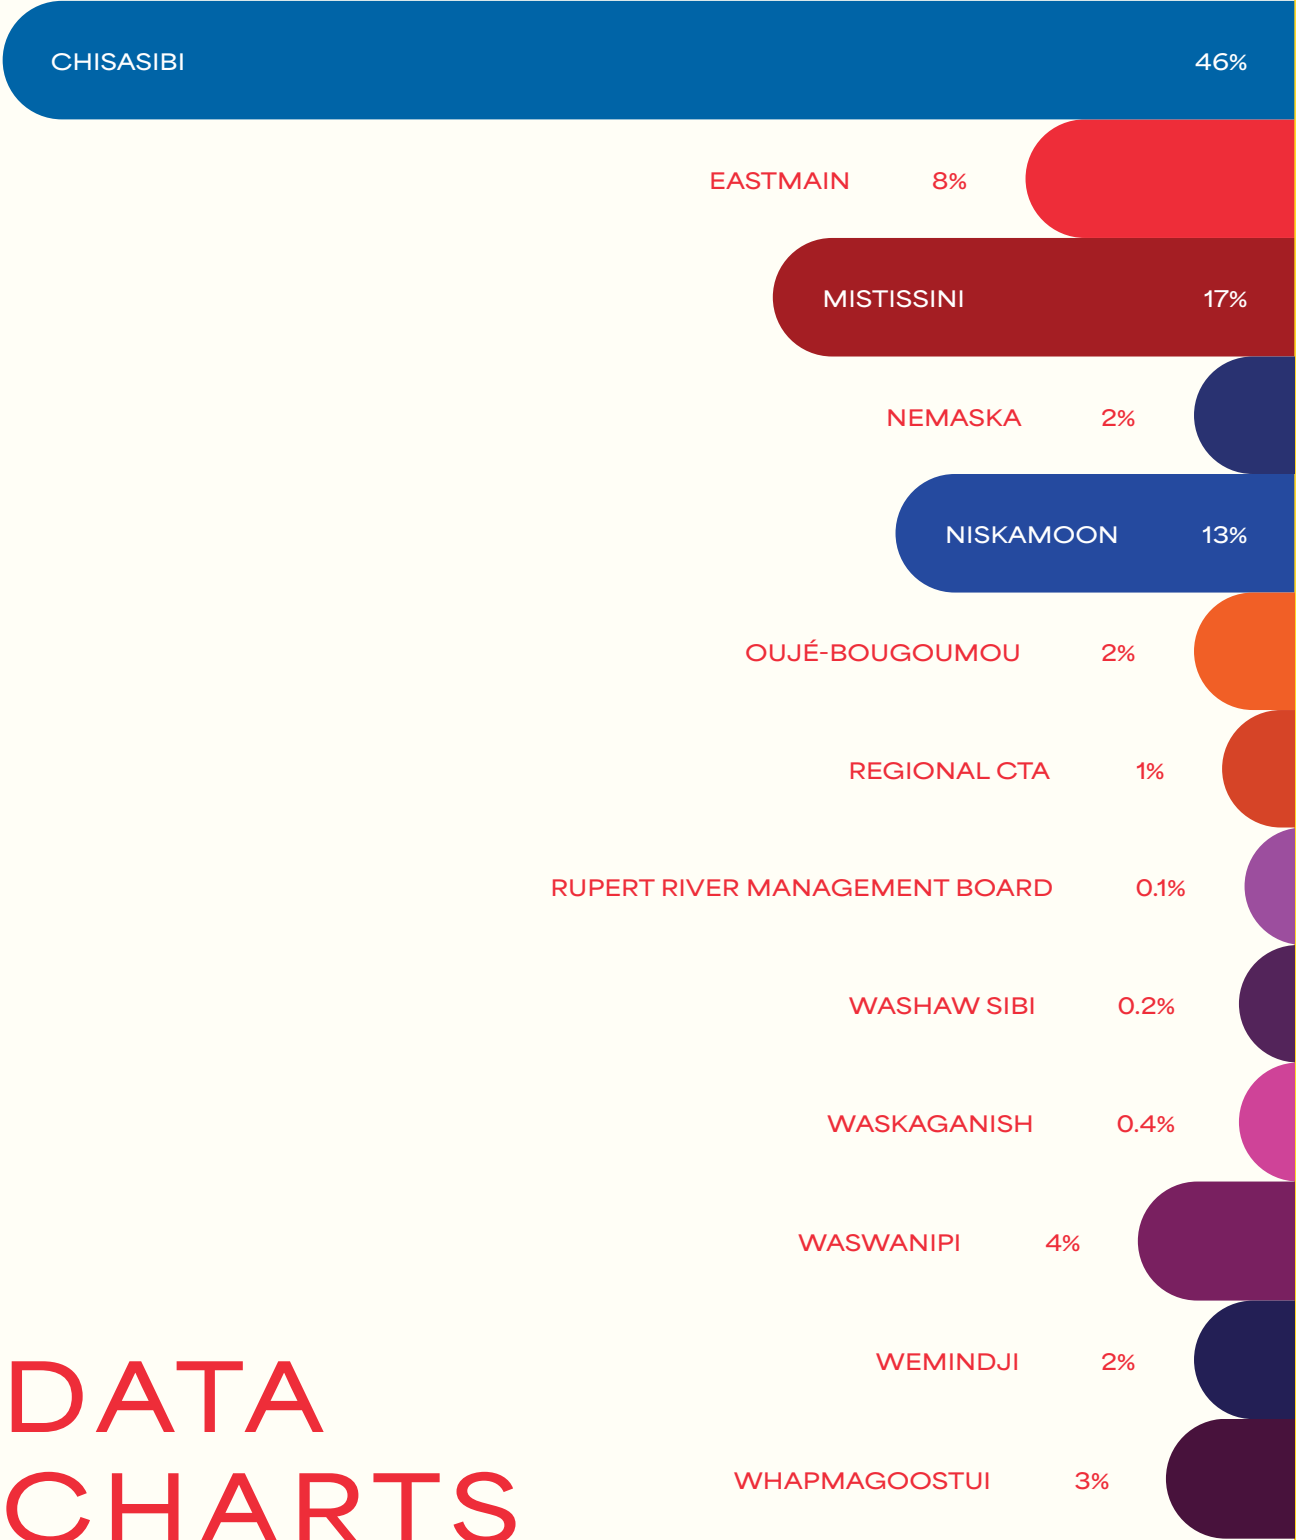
CHISASIBI 46%

EASTMAIN 8%

MISTISSINI 17%

NEMASKA 2%

NISKAMOON 13%

OUJÉ-BOUGOUMOU 2%

REGIONAL CTA 1%

RUPERT RIVER MANAGEMENT BOARD 0.1%

WASHAW SIBI 0.2%

WASKAGANISH 0.4%

WASWANIPI 4%

WEMINDJI 2%

WHAPMAGOOSTUI 3%

DATA CHARTS